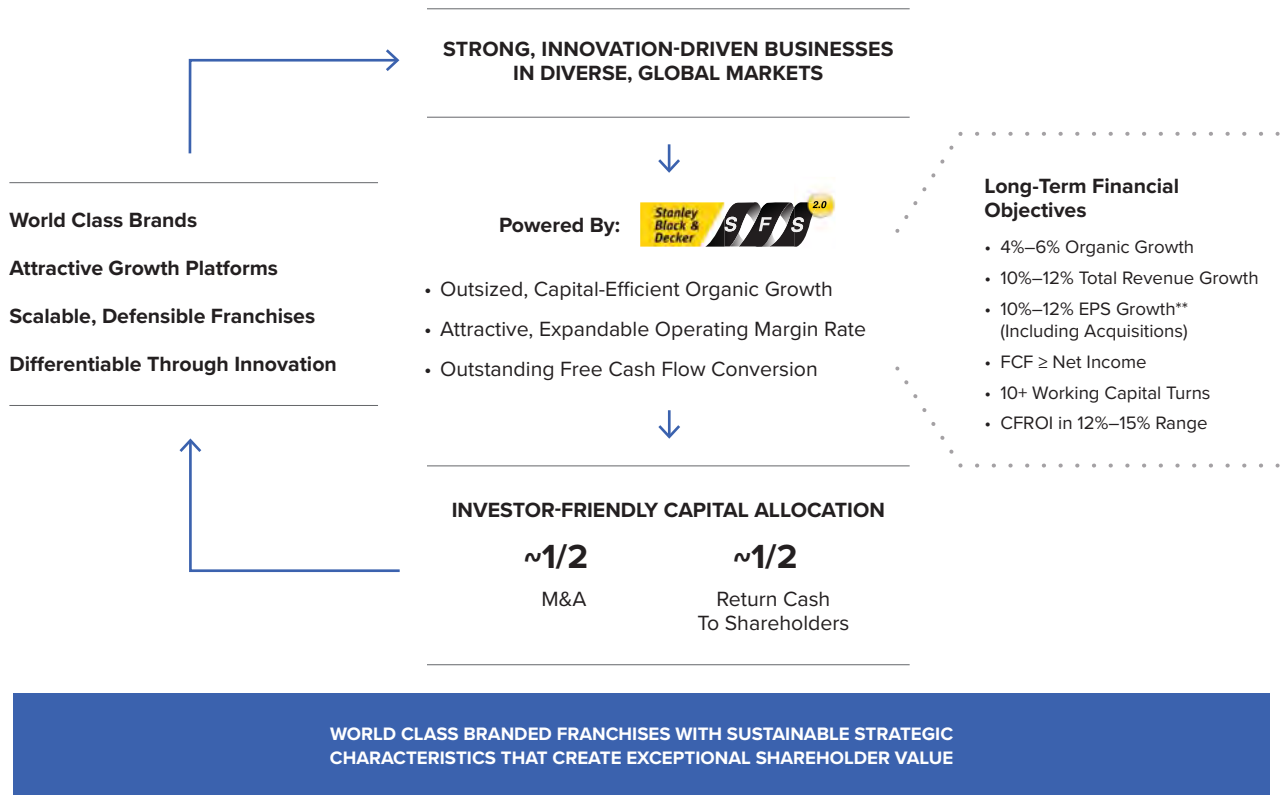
STRONG, INNOVATION-DRIVEN BUSINESSES IN DIVERSE, GLOBAL MARKETS

World Class Brands

Attractive Growth Platforms

Scalable, Defensible Franchises

Differentiable Through Innovation

Powered By: Stanley Black & Decker S F S 2.0

• Outsized, Capital-Efficient Organic Growth
• Attractive, Expandable Operating Margin Rate
• Outstanding Free Cash Flow Conversion

Long-Term Financial Objectives

• 4%–6% Organic Growth
• 10%–12% Total Revenue Growth
• 10%–12% EPS Growth** (Including Acquisitions)
• FCF ≥ Net Income
• 10+ Working Capital Turns
• CFROI in 12%–15% Range

INVESTOR-FRIENDLY CAPITAL ALLOCATION

~1/2
M&A

~1/2
Return Cash To Shareholders

WORLD CLASS BRANDED FRANCHISES WITH SUSTAINABLE STRATEGIC CHARACTERISTICS THAT CREATE EXCEPTIONAL SHAREHOLDER VALUE